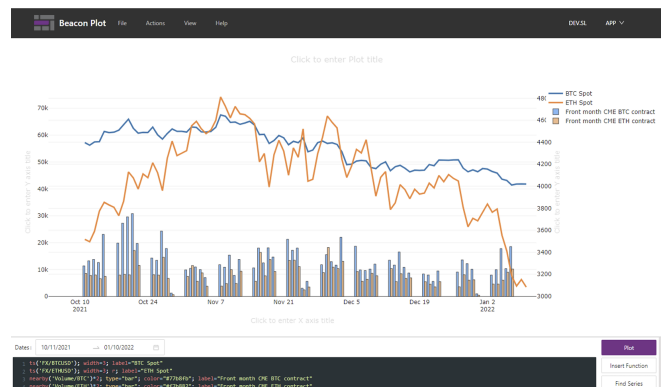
Beacon Plot File Actions View Help DEV.SL APP

Click to enter Plot title

BTC Spot
ETH Spot
Front month CME BTC contract
Front month CME ETH contract

70k
60k
50k
40k
30k
20k
10k
0

Click to enter Y axis title

48
46
4400
4200
4000
3800
3600
3400
3200
3000

Click to enter Y axis title

Oct 10 2021
Oct 24
Nov 7
Nov 21
Dec 5
Dec 19
Jan 2 2022

Click to enter X axis title

Dates: 10/11/2021 → 01/10/2022

1 ts("FX/BTCUSD"; width=3; label="BTC Spot"
2 ts("FX/ETHUSD"; width=3; r; label="ETH Spot"
3 nearby("Volume/BTC")"; type="bar"; color="#77b0fb"; label="Front month CME BTC contract"
4 nearby("Volume/ETH")"; type="bar"; color="#77b0fb"; label="Front month CME ETH contract"

Plot
Insert Function
Find Series